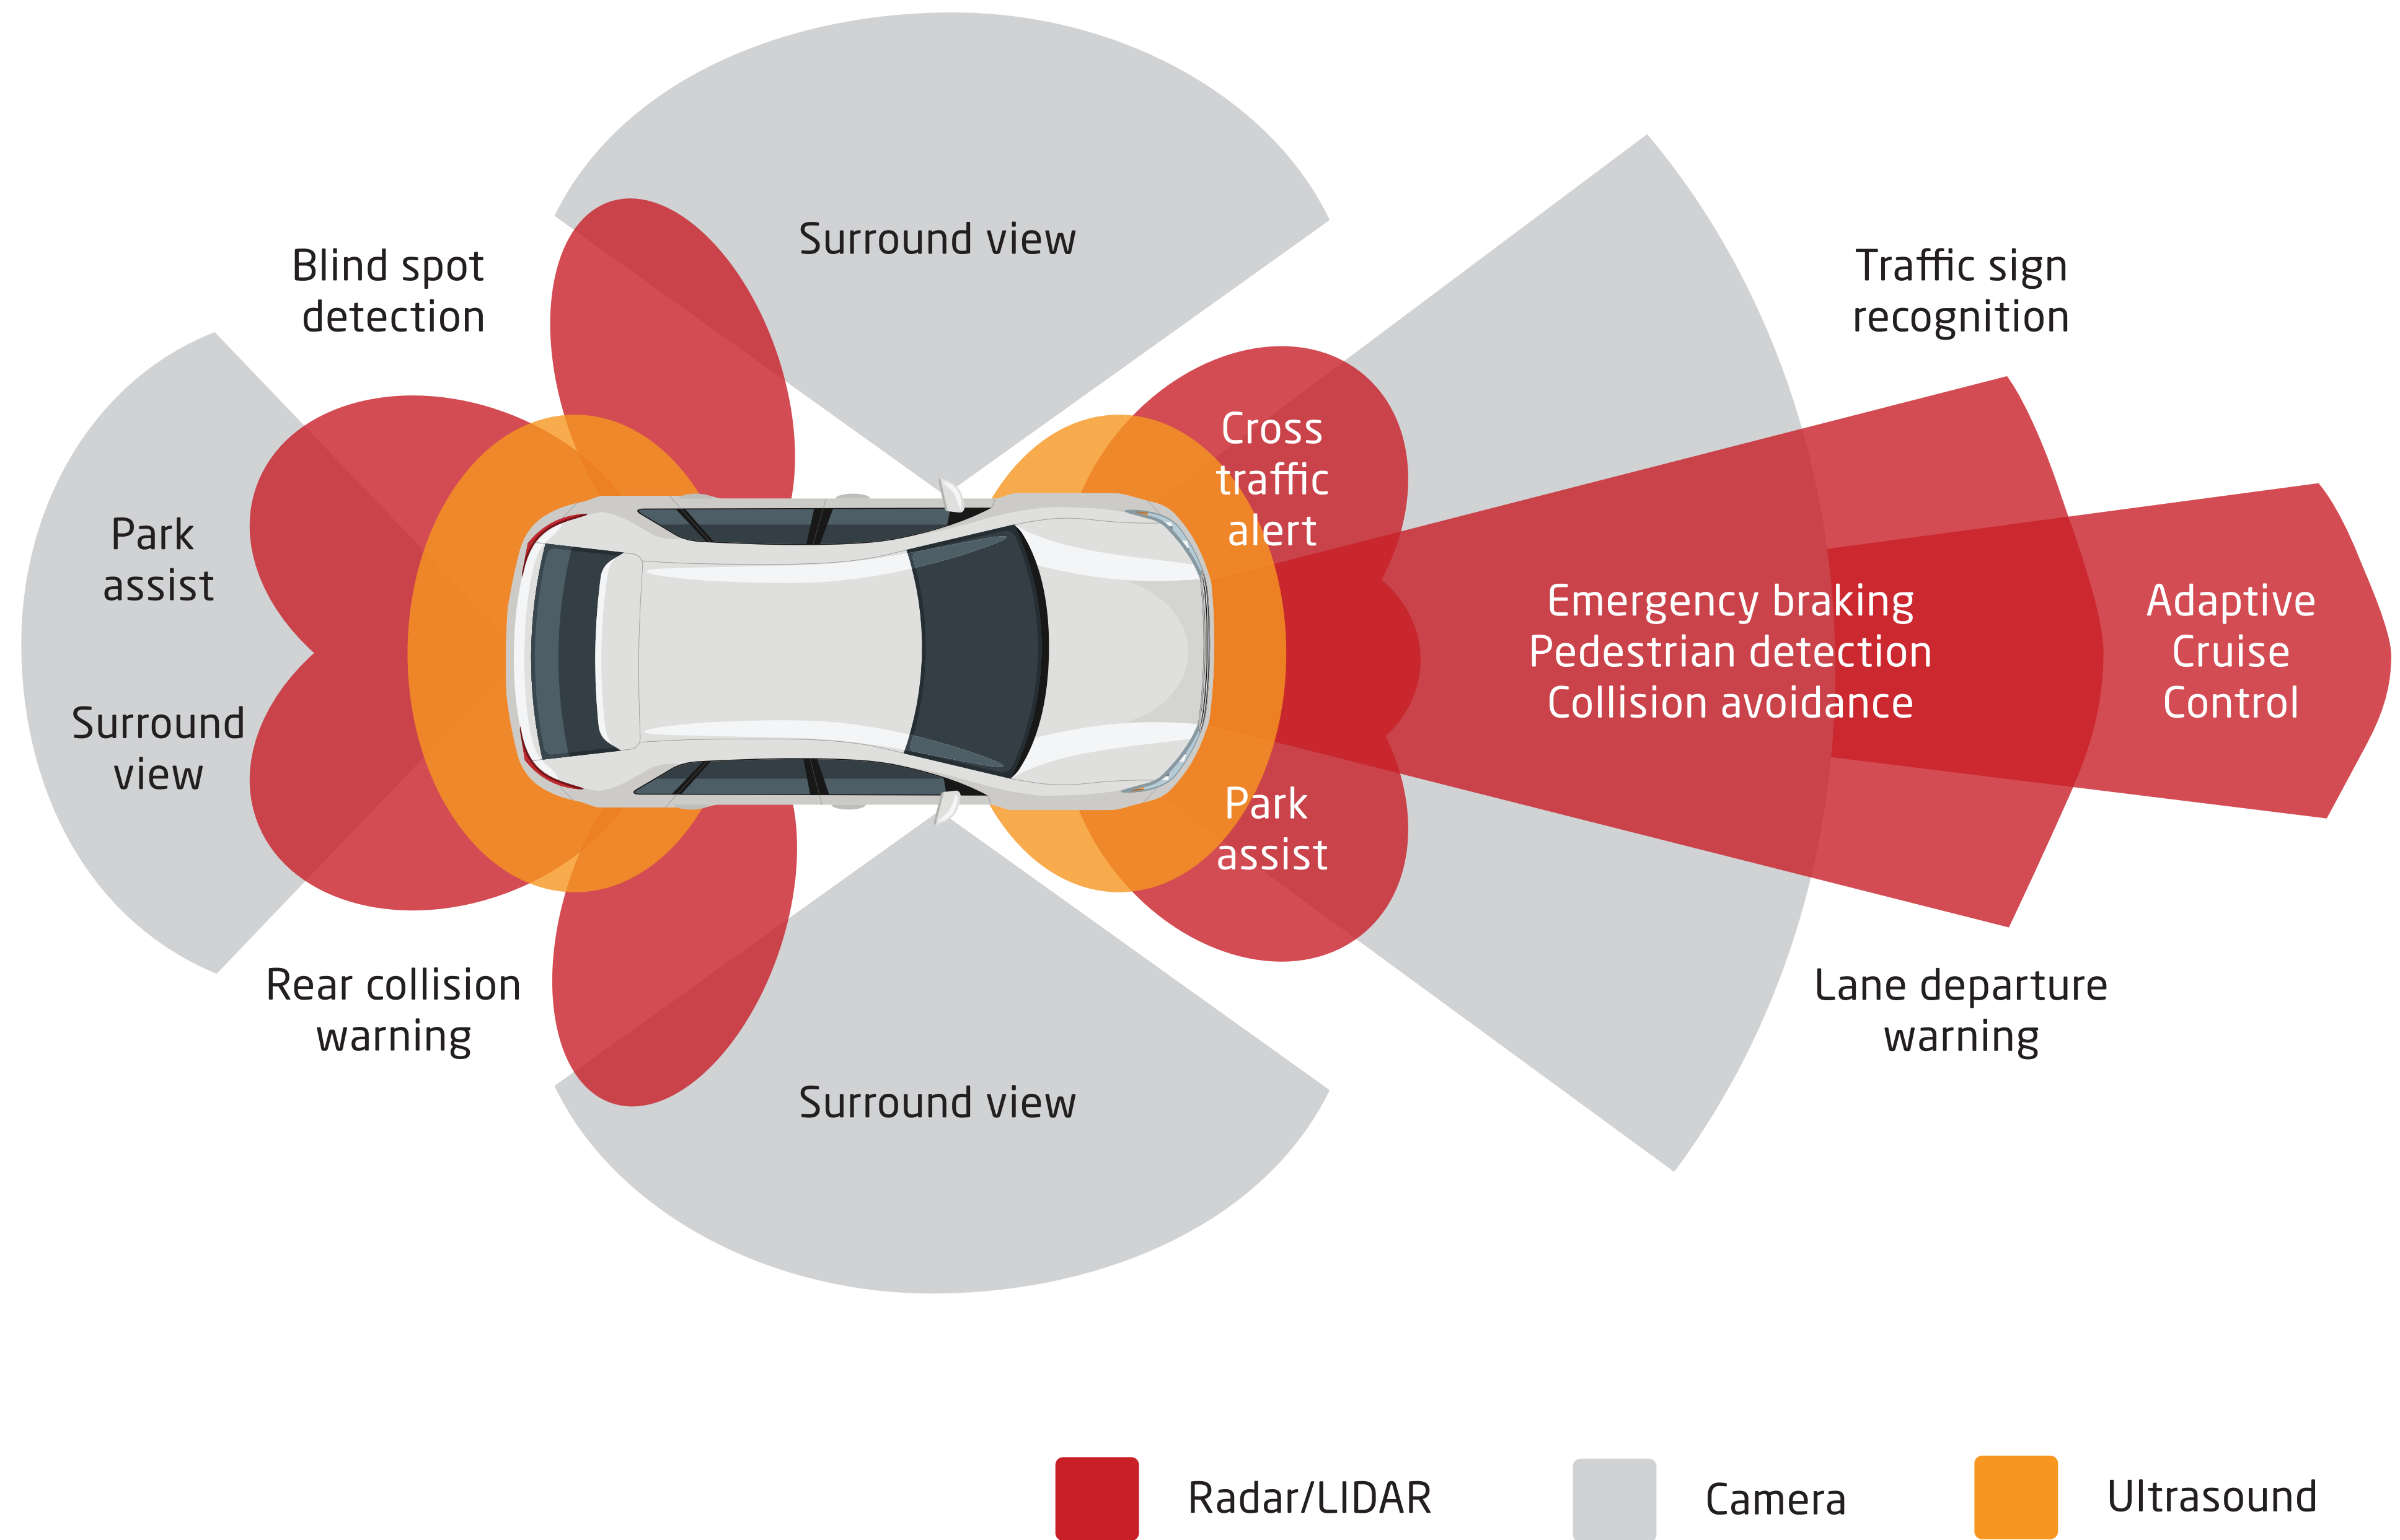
Blind spot detection

Surround view

Traffic sign recognition

Park assist

Cross traffic alert

Emergency braking
Pedestrian detection
Collision avoidance

Adaptive Cruise Control

Surround view

Park assist

Rear collision warning

Surround view

Lane departure warning

Radar/LIDAR

Camera

Ultrasound